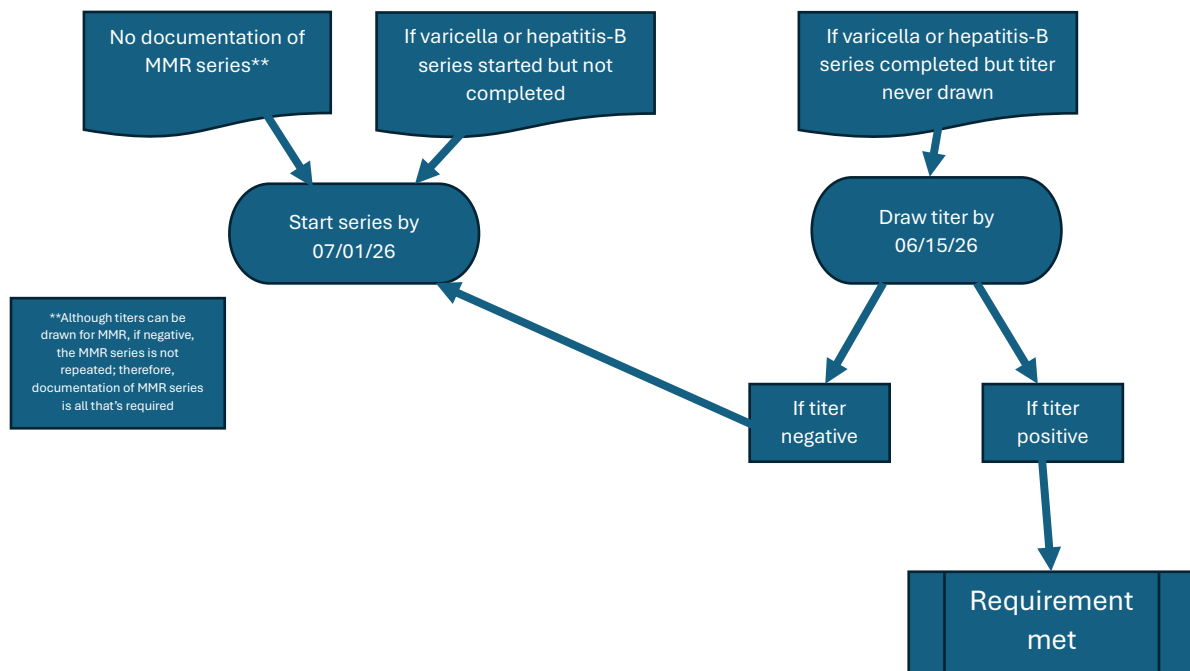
No documentation of MMR series**

If varicella or hepatitis-B series started but not completed

If varicella or hepatitis-B series completed but titer never drawn

Start series by 07/01/26

Draw titer by 06/15/26

**Although titers can be drawn for MMR, if negative, the MMR series is not repeated; therefore, documentation of MMR series is all that's required

If titer negative

If titer positive

Requirement met